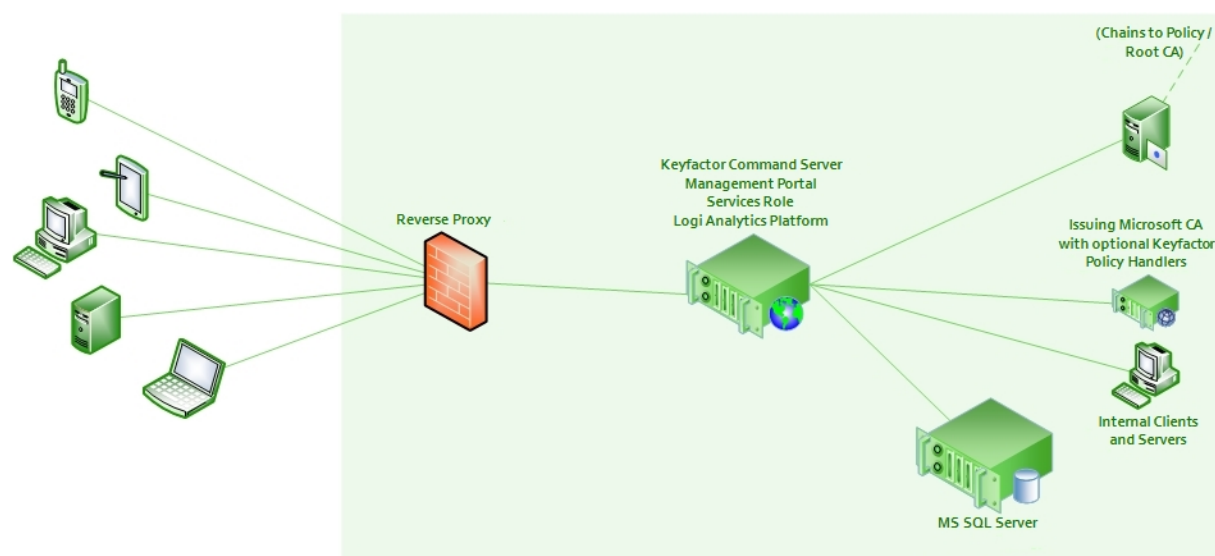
(Chains to Policy / Root CA)

Keyfactor Command Server
Management Portal
Services Role
Logi Analytics Platform

Reverse Proxy

Issuing Microsoft CA
with optional Keyfactor
Policy Handlers

Internal Clients
and Servers

MS SQL Server